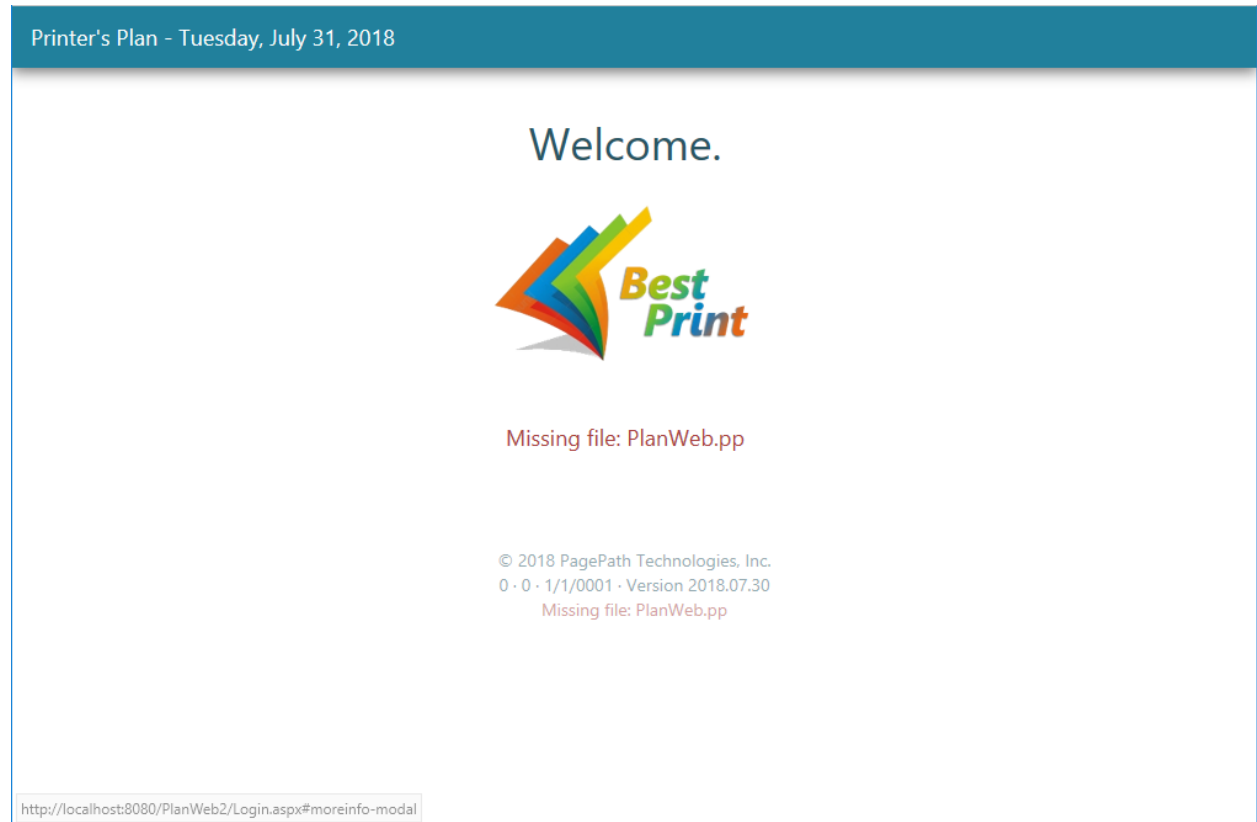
Printer's Plan - Tuesday, July 31, 2018

Welcome.

Best Print

Missing file: PlanWeb.pp

© 2018 PagePath Technologies, Inc.
0 · 0 · 1/1/0001 · Version 2018.07.30
Missing file: PlanWeb.pp

http://localhost:8080/PlanWeb2/Login.aspx#moreinfo-modal